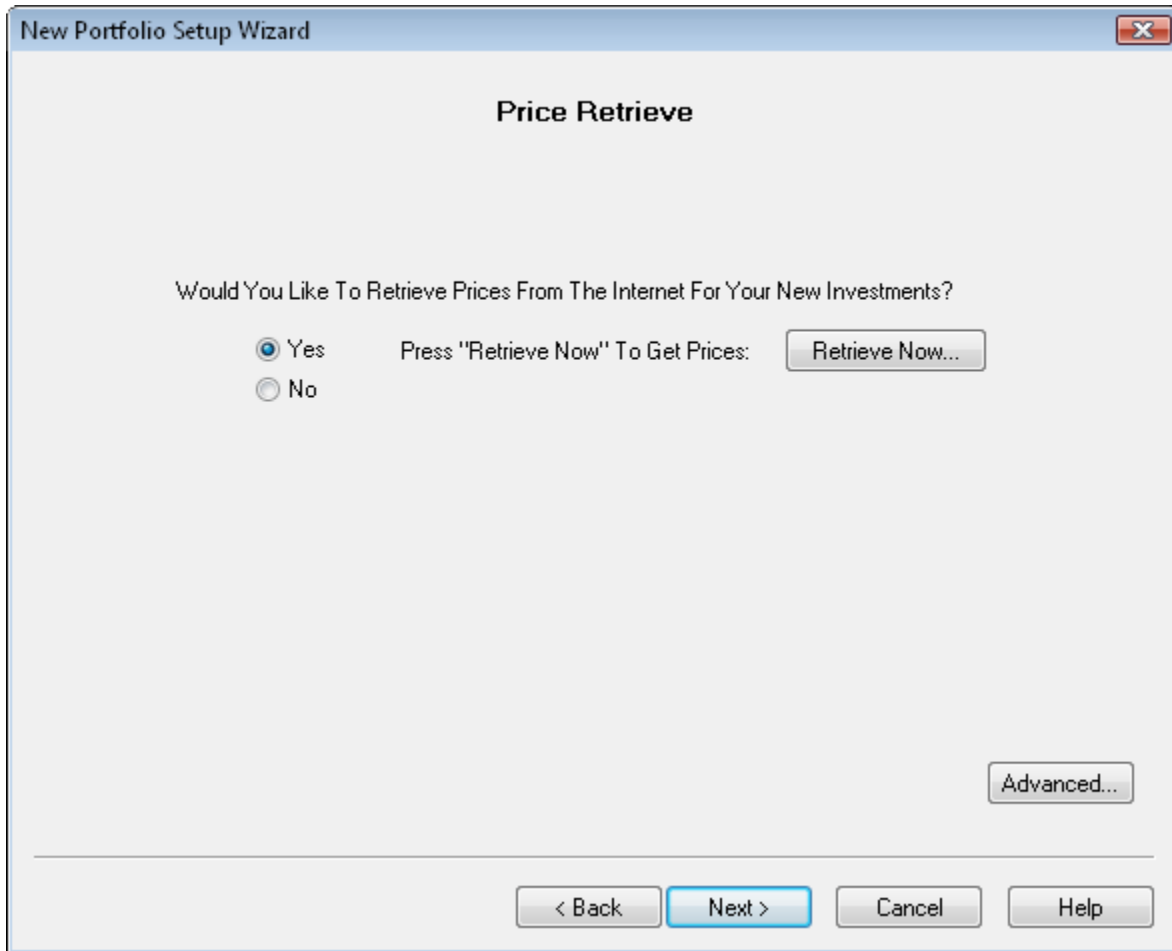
New Portfolio Setup Wizard

Price Retrieve

Would You Like To Retrieve Prices From The Internet For Your New Investments?

Yes
No

Press "Retrieve Now" To Get Prices:

Retrieve Now...

Advanced...

< Back
Next >
Cancel
Help